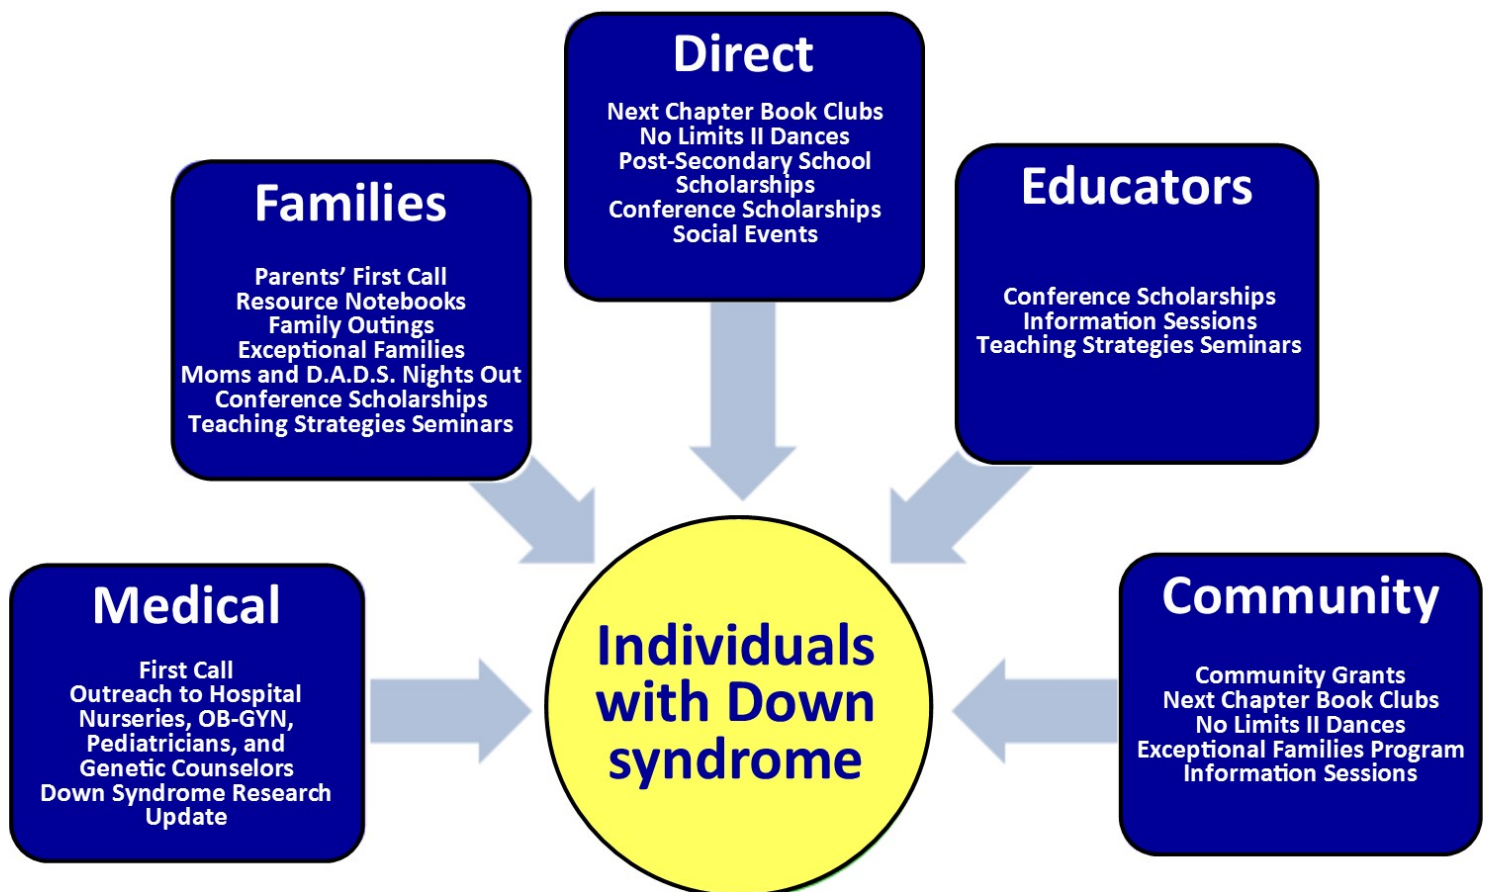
Direct

Next Chapter Book Clubs
No Limits II Dances
Post-Secondary School Scholarships
Conference Scholarships
Social Events

Families

Parents' First Call
Resource Notebooks
Family Outings
Exceptional Families
Moms and D.A.D.S. Nights Out
Conference Scholarships
Teaching Strategies Seminars

Educators

Conference Scholarships
Information Sessions
Teaching Strategies Seminars

Medical

First Call
Outreach to Hospital Nurseries, OB-GYN, Pediatricians, and Genetic Counselors
Down Syndrome Research Update

Individuals with Down syndrome

Community

Community Grants
Next Chapter Book Clubs
No Limits II Dances
Exceptional Families Program
Information Sessions